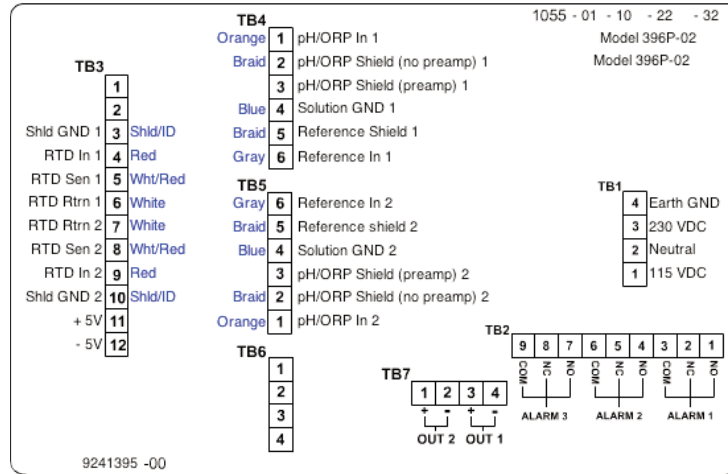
1055 - 01 - 10 - 22 - 32
Model 396P-02
Model 396P-02

TB4
| | | |
|---|---|---|
| Orange | 1 | pH/ORP In 1 |
| Braid | 2 | pH/ORP Shield (no preamp) 1 |
| | 3 | pH/ORP Shield (preamp) 1 |
| Blue | 4 | Solution GND 1 |
| Braid | 5 | Reference Shield 1 |
| Gray | 6 | Reference In 1 |

TB3
| | | |
|---|---|---|
| | 1 | |
| | 2 | |
| Shld GND 1 | 3 | Shld/ID |
| RTD In 1 | 4 | Red |
| RTD Sen 1 | 5 | Wht/Red |
| RTD Rtrn 1 | 6 | White |
| RTD Rtrn 2 | 7 | White |
| RTD Sen 2 | 8 | Wht/Red |
| RTD In 2 | 9 | Red |
| Shld GND 2 | 10 | Shld/ID |
| + 5V | 11 | |
| - 5V | 12 | |

TB5
| | | |
|---|---|---|
| Gray | 6 | Reference In 2 |
| Braid | 5 | Reference shield 2 |
| Blue | 4 | Solution GND 2 |
| | 3 | pH/ORP Shield (preamp) 2 |
| Braid | 2 | pH/ORP Shield (no preamp) 2 |
| Orange | 1 | pH/ORP In 2 |

TB1
| | |
|---|---|
| 4 | Earth GND |
| 3 | 230 VDC |
| 2 | Neutral |
| 1 | 115 VDC |

TB6
1
2
3
4

TB7
| 1 | 2 | 3 | 4 |
|---|---|---|---|
| + | - | + | - |

OUT 2 OUT 1

TB2
| 9 | 8 | 7 | 6 | 5 | 4 | 3 | 2 | 1 |
|---|---|---|---|---|---|---|---|---|
| COM | NC | NO | COM | NC | NO | COM | NC | NO |

ALARM 3 ALARM 2 ALARM 1

9241395 -00